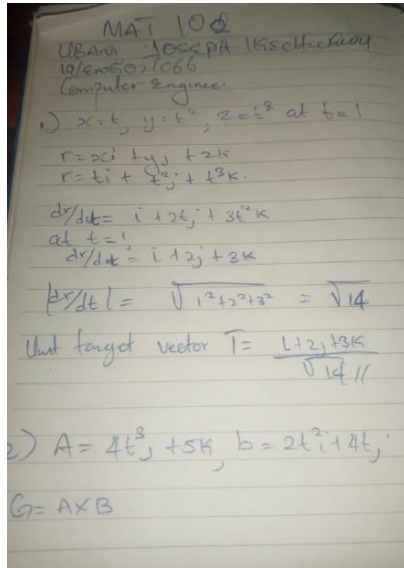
MAT 102
UBANI JOSEPH Ukachukwu
19/eng02/066
Computer Engineer

1) $x = t, y = t^2, z = t^3$ at $t = 1$

$r = xi + yj + zk$
$r = ti + t^2j + t^3k$

$dr/dt = i + 2tj + 3t^2k$
at $t = 1$
$dr/dt = i + 2j + 3k$

$|dr/dt| = \sqrt{1^2+2^2+3^2} = \sqrt{14}$

Unit tangent vector $T = \frac{i+2j+3k}{\sqrt{14}}$ //

2) $A = 4t^3j + 5k$, $b = 2t^2i + 4tj$

$G = A \times B$